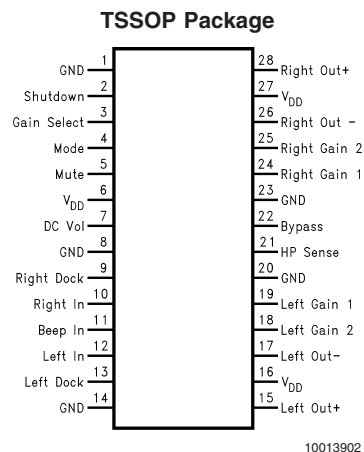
TSSOP Package

GND 1
Shutdown 2
Gain Select 3
Mode 4
Mute 5
$V_{DD}$ 6
DC Vol 7
GND 8
Right Dock 9
Right In 10
Beep In 11
Left In 12
Left Dock 13
GND 14

28 Right Out+
27 $V_{DD}$
26 Right Out -
25 Right Gain 2
24 Right Gain 1
23 GND
22 Bypass
21 HP Sense
20 GND
19 Left Gain 1
18 Left Gain 2
17 Left Out-
16 $V_{DD}$
15 Left Out+

10013902